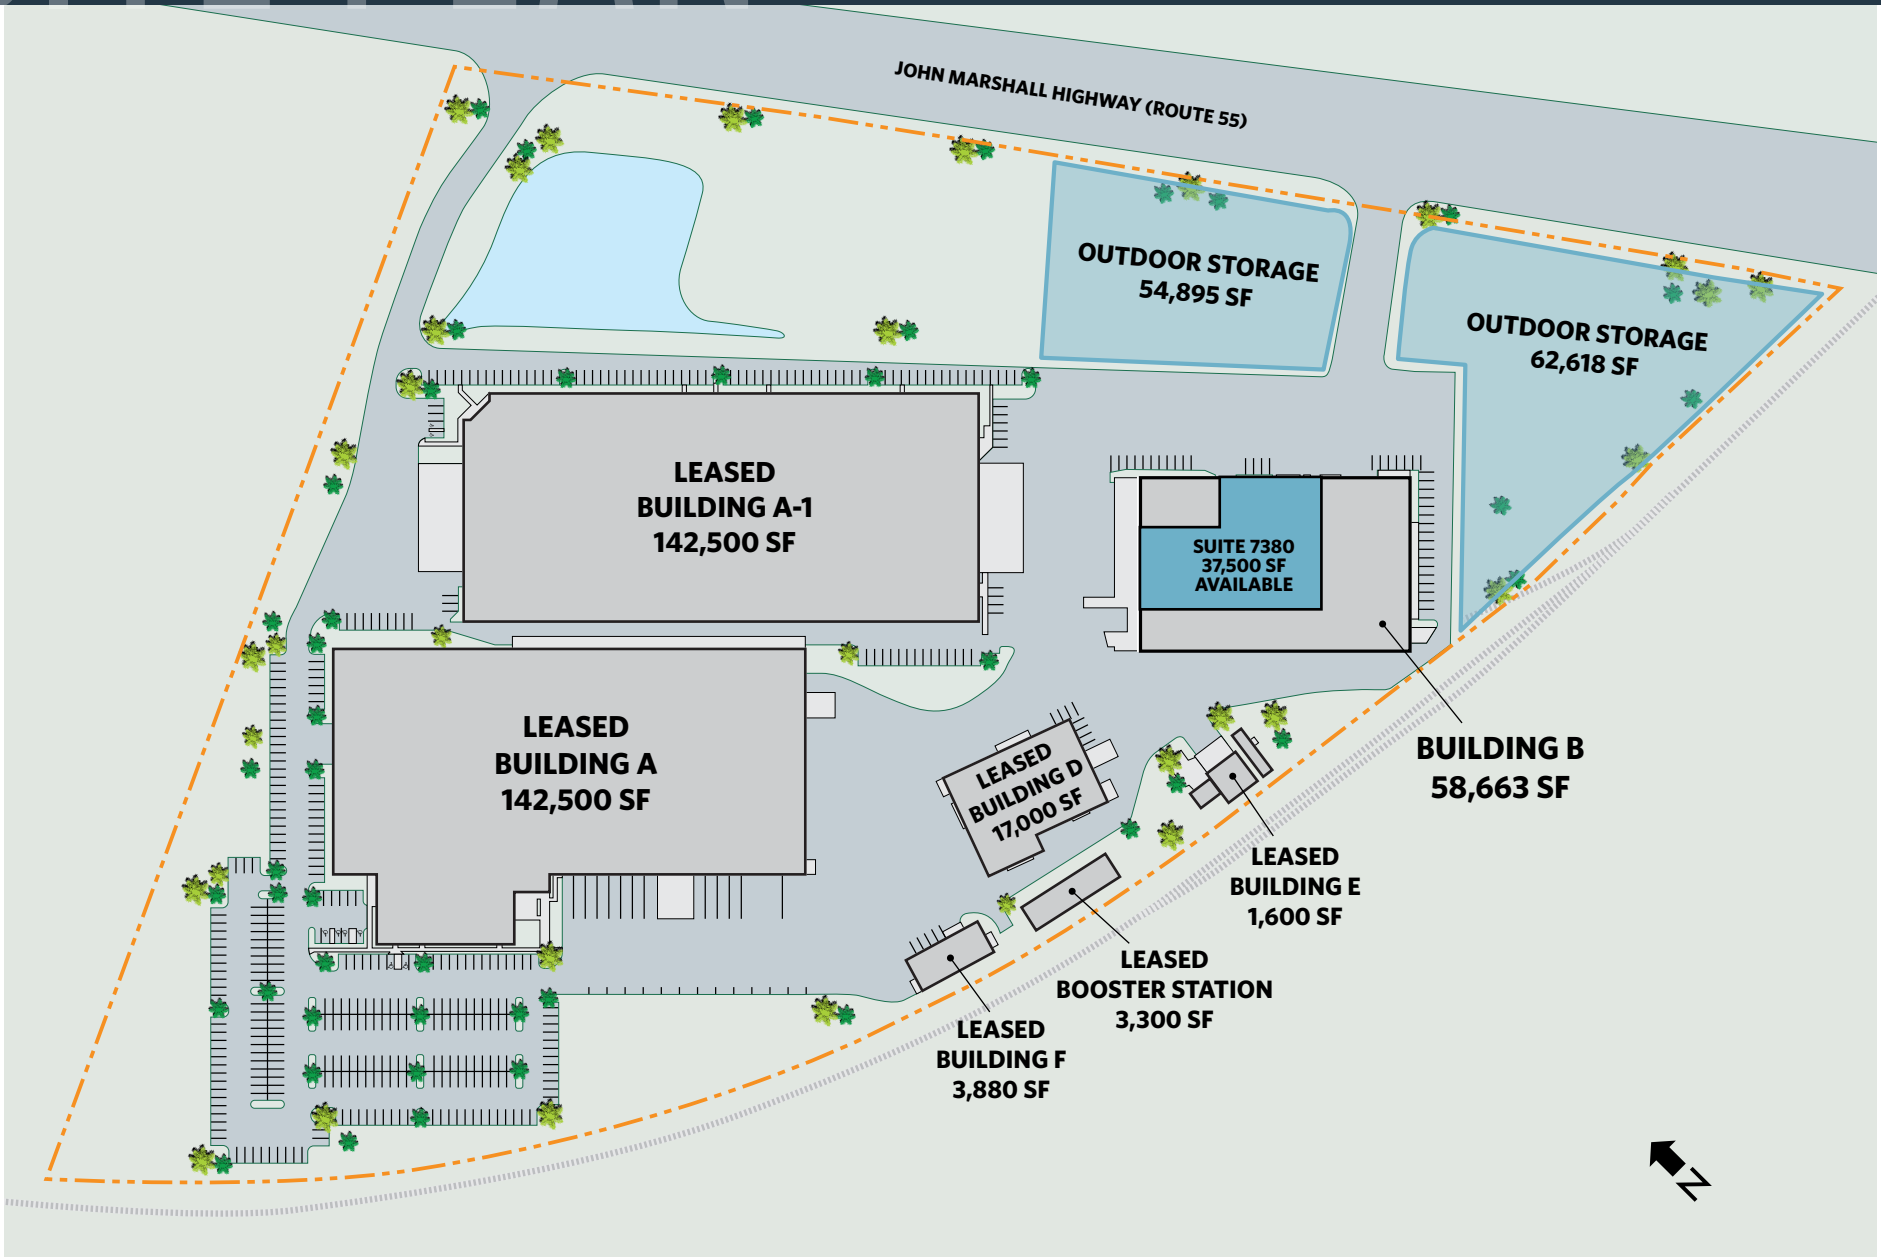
JOHN MARSHALL HIGHWAY (ROUTE 55)

OUTDOOR STORAGE
54,895 SF

OUTDOOR STORAGE
62,618 SF

LEASED
BUILDING A-1
142,500 SF

SUITE 7380
37,500 SF
AVAILABLE

LEASED
BUILDING A
142,500 SF

BUILDING B
58,663 SF

LEASED
BUILDING D
17,000 SF

LEASED
BUILDING E
1,600 SF

LEASED
BOOSTER STATION
3,300 SF

LEASED
BUILDING F
3,880 SF

N